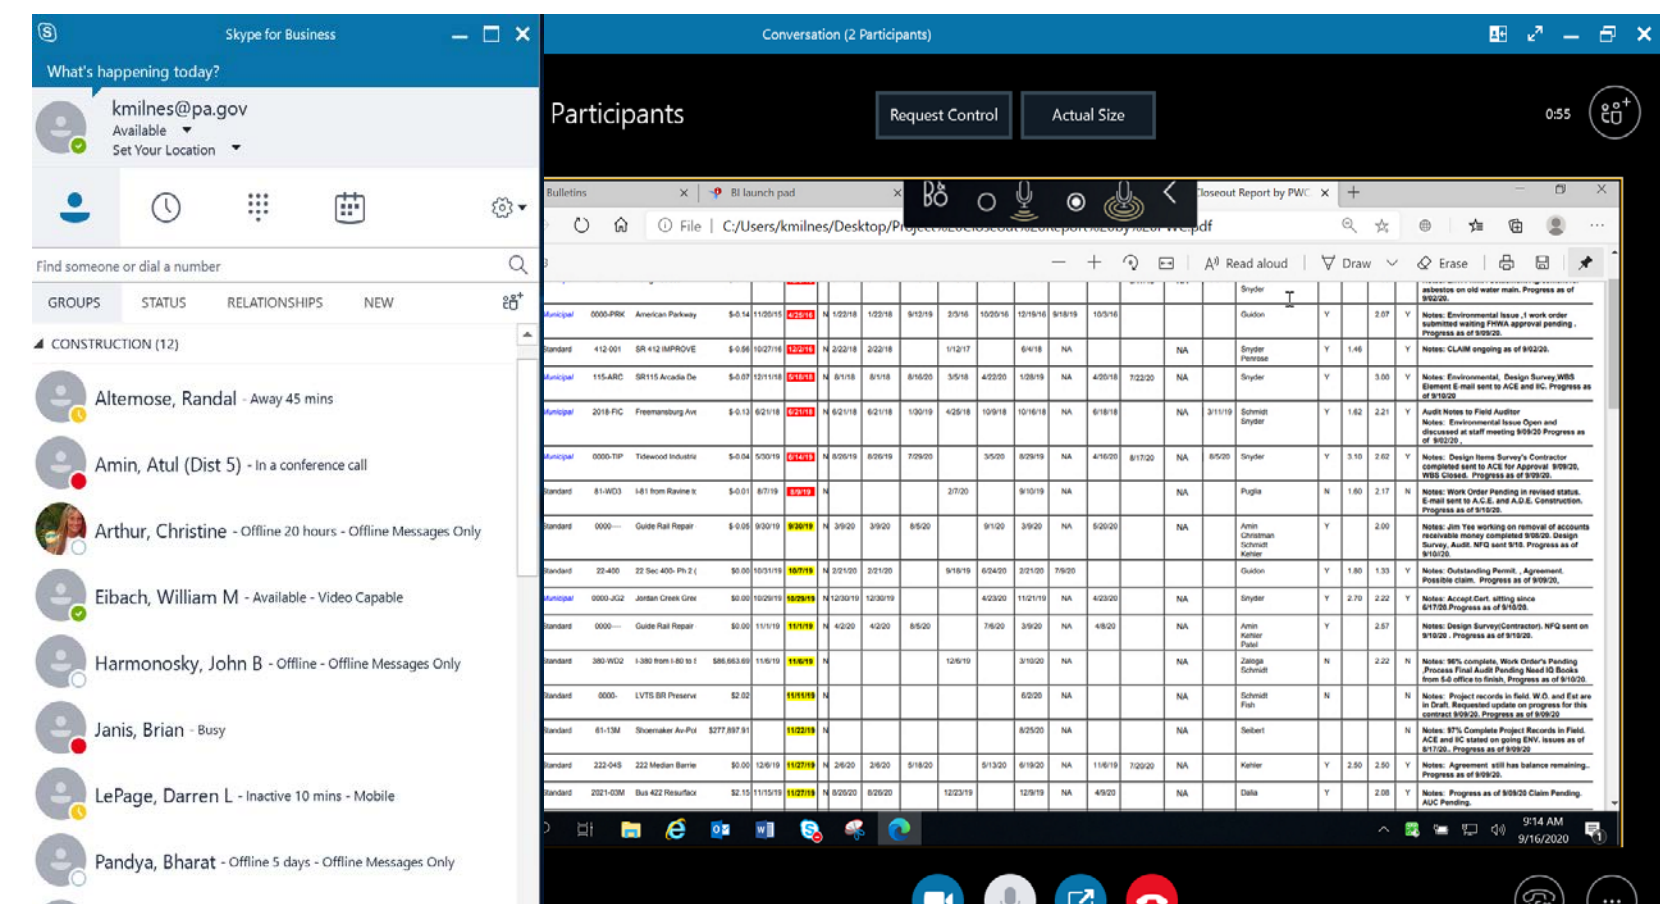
Skype for Business

What's happening today?

kmilnes@pa.gov
Available
Set Your Location

Find someone or dial a number

GROUPS STATUS RELATIONSHIPS NEW

CONSTRUCTION (12)

Altemose, Randal - Away 45 mins

Amin, Atul (Dist 5) - In a conference call

Arthur, Christine - Offline 20 hours - Offline Messages Only

Eibach, William M - Available - Video Capable

Harmonosky, John B - Offline - Offline Messages Only

Janis, Brian - Busy

LePage, Darren L - Inactive 10 mins - Mobile

Pandya, Bharat - Offline 5 days - Offline Messages Only

Conversation (2 Participants)

Participants

Request Control

Actual Size

0:55

Bulletins

BI launch pad

Closeout Report by PWC

File | C:/Users/kmilnes/Desktop/P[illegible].pdf

Read aloud

Draw

Erase

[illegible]

9:14 AM
9/16/2020